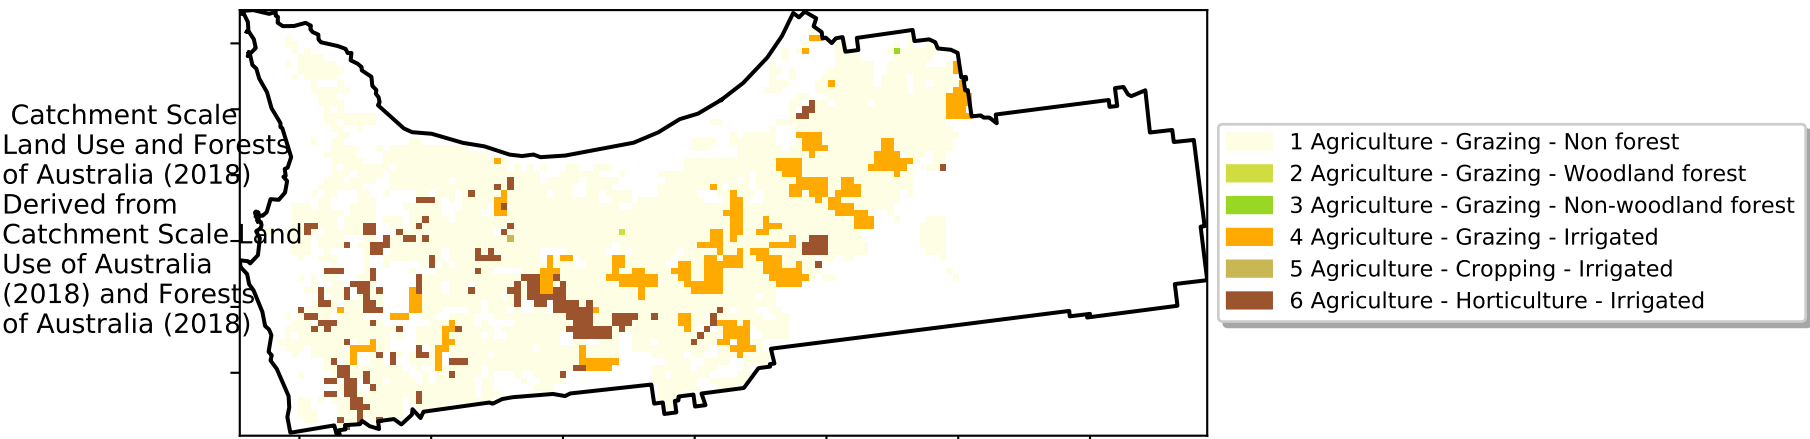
Catchment Scale Land Use and Forests of Australia (2018) Derived from Catchment Scale Land Use of Australia (2018) and Forests of Australia (2018)

1 Agriculture - Grazing - Non forest
2 Agriculture - Grazing - Woodland forest
3 Agriculture - Grazing - Non-woodland forest
4 Agriculture - Grazing - Irrigated
5 Agriculture - Cropping - Irrigated
6 Agriculture - Horticulture - Irrigated